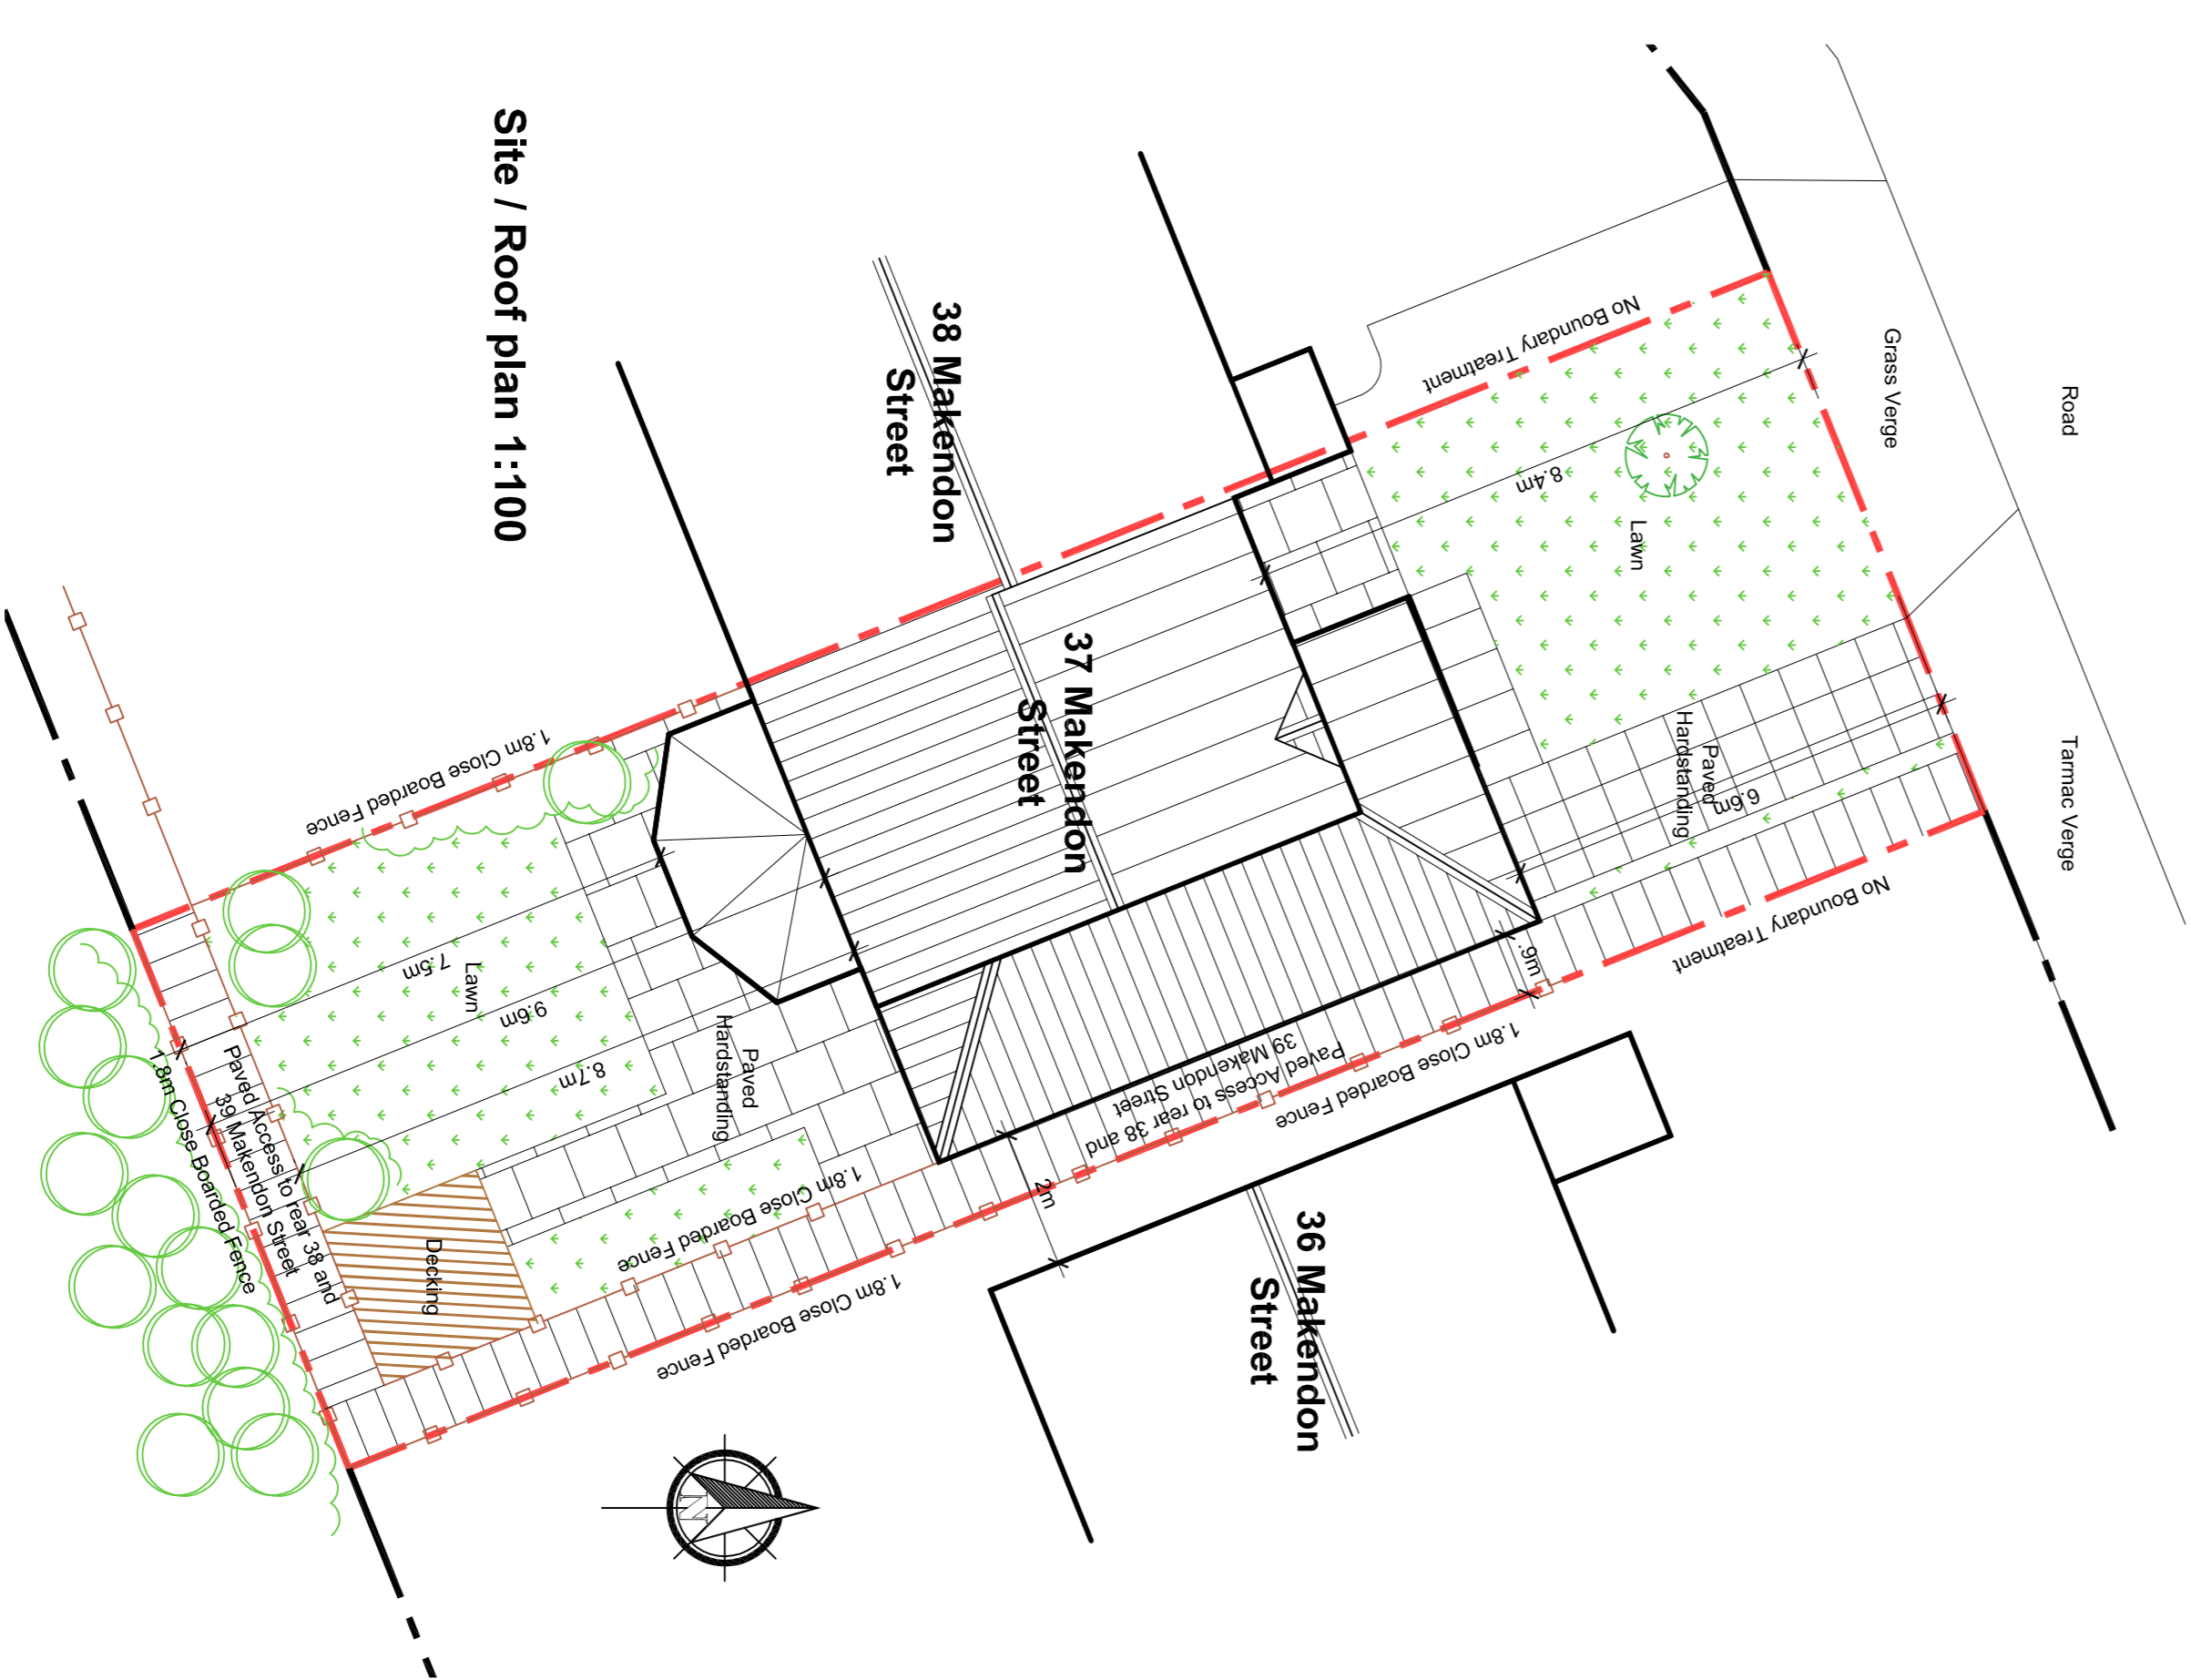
Site / Roof plan 1:100

38 Makendon Street

37 Makendon Street

36 Makendon Street

No Boundary Treatment

Grass Verge

Road

Tarmac Verge

8.4m

Lawn

Paved Hardstanding

6.9m

No Boundary Treatment

.9m

1.8m Close Boarded Fence

Paved Access to rear 38 and 39 Makendon Street

1.8m Close Boarded Fence

7.5m

Lawn

9.6m

8.7m

Paved Hardstanding

1.8m Close Boarded Fence

Paved Access to rear 38 and 39 Makendon Street

Decking

1.8m Close Boarded Fence

1.8m Close Boarded Fence

2m

N